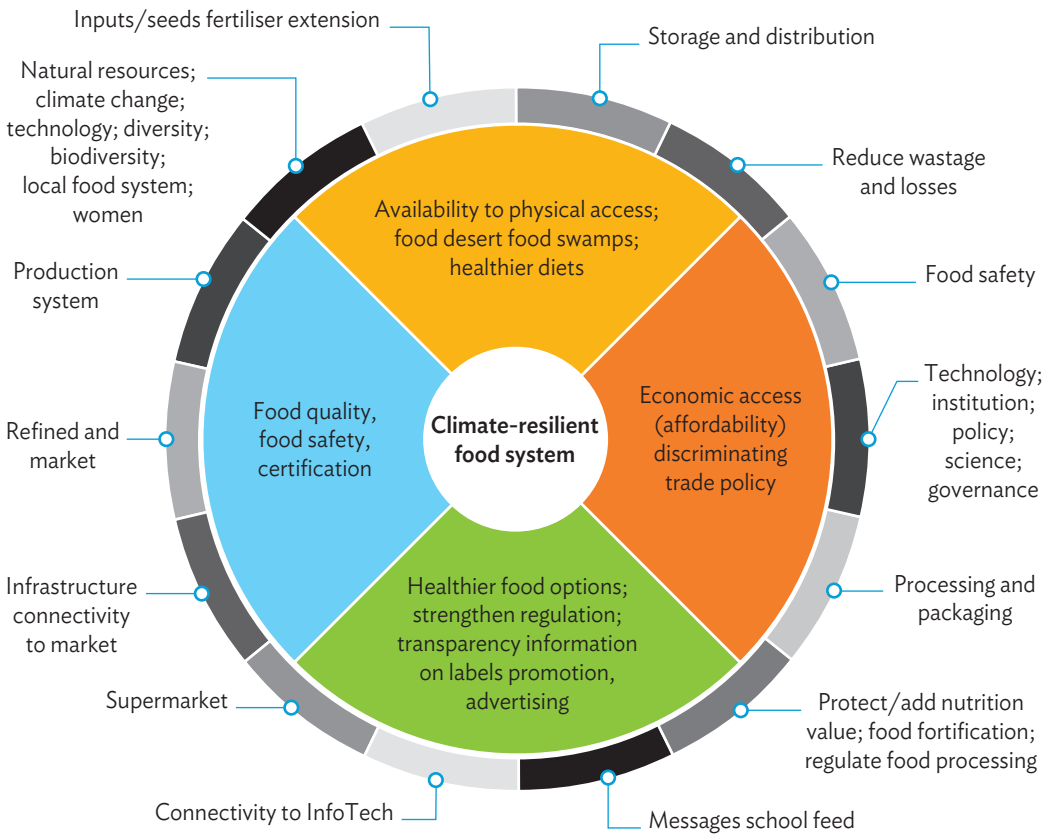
Inputs/seeds fertiliser extension

Storage and distribution

Natural resources; climate change; technology; diversity; biodiversity; local food system; women

Reduce wastage and losses

Production system

Food safety

Technology; institution; policy; science; governance

Refined and market

Processing and packaging

Infrastructure connectivity to market

Supermarket

Protect/add nutrition value; food fortification; regulate food processing

Connectivity to InfoTech

Messages school feed

Availability to physical access; food desert food swamps; healthier diets

Food quality, food safety, certification

Climate-resilient food system

Economic access (affordability) discriminating trade policy

Healthier food options; strengthen regulation; transparency information on labels promotion, advertising